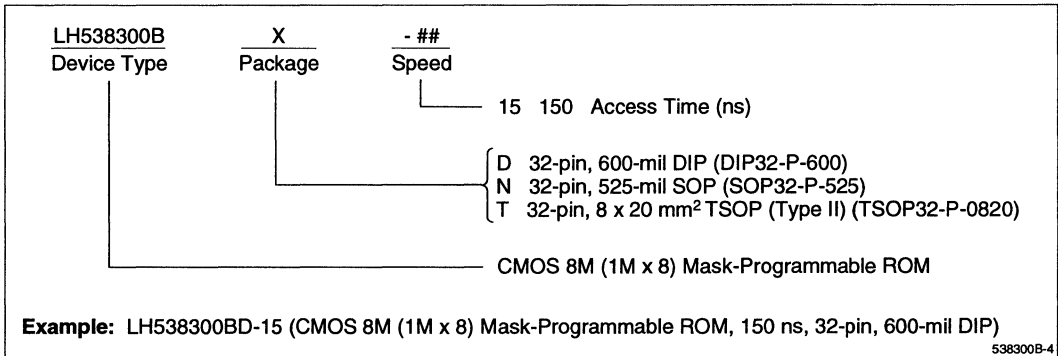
LH538300B
Device Type

X
Package

- ##
Speed

15 150 Access Time (ns)

D 32-pin, 600-mil DIP (DIP32-P-600)
N 32-pin, 525-mil SOP (SOP32-P-525)
T 32-pin, 8 x 20 mm$^2$ TSOP (Type II) (TSOP32-P-0820)

CMOS 8M (1M x 8) Mask-Programmable ROM

**Example:** LH538300BD-15 (CMOS 8M (1M x 8) Mask-Programmable ROM, 150 ns, 32-pin, 600-mil DIP)

538300B-4